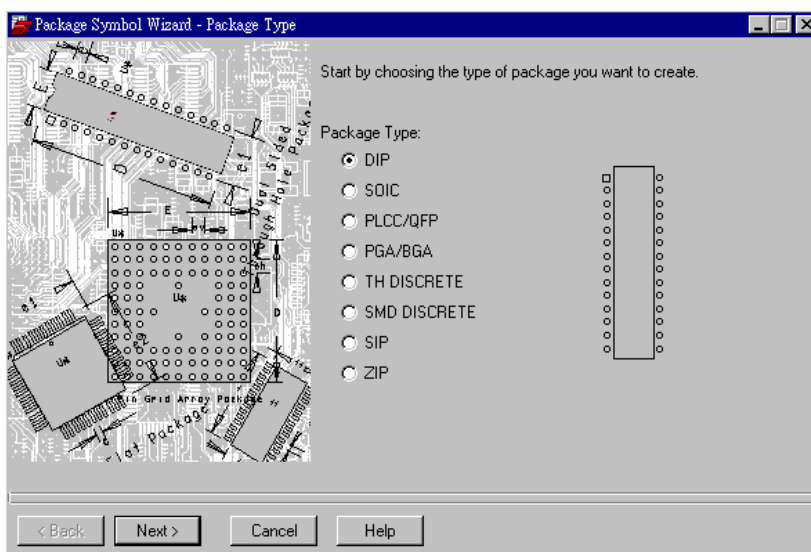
Package Symbol Wizard - Package Type

Start by choosing the type of package you want to create.

Package Type:

DIP

SOIC

PLCC/QFP

PGA/BGA

TH DISCRETE

SMD DISCRETE

SIP

ZIP

< Back

Next >

Cancel

Help